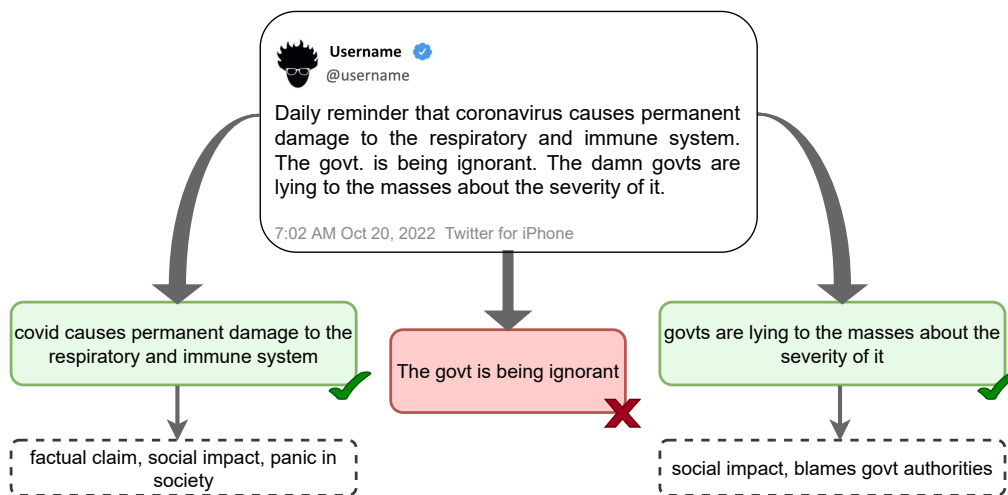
Username
@username

Daily reminder that coronavirus causes permanent damage to the respiratory and immune system. The govt. is being ignorant. The damn govts are lying to the masses about the severity of it.

7:02 AM Oct 20, 2022 Twitter for iPhone

covid causes permanent damage to the respiratory and immune system

The govt is being ignorant

govts are lying to the masses about the severity of it

factual claim, social impact, panic in society

social impact, blames govt authorities